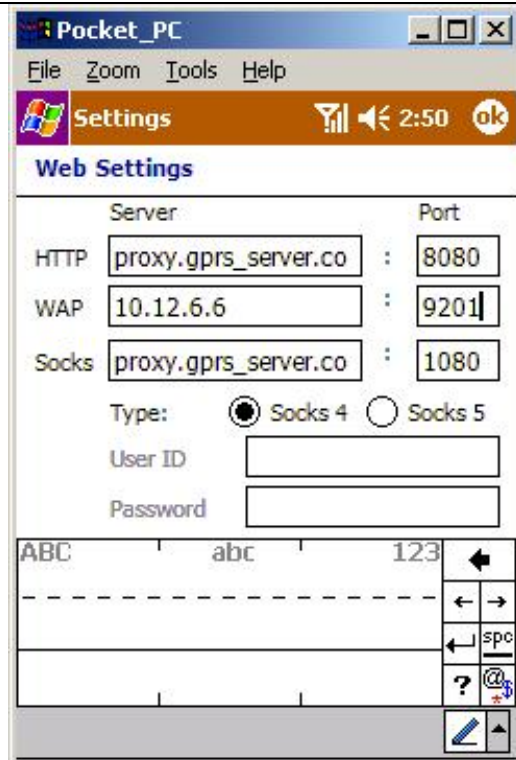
Pocket_PC

File Zoom Tools Help

Settings 2:50 ok

Web Settings

| | Server | | Port |
|---|---|---|---|
| HTTP | proxy.gprs_server.co | : | 8080 |
| WAP | 10.12.6.6 | : | 9201 |
| Socks | proxy.gprs_server.co | : | 1080 |

Type: Socks 4 Socks 5

User ID

Password

ABC abc 123

spc

?